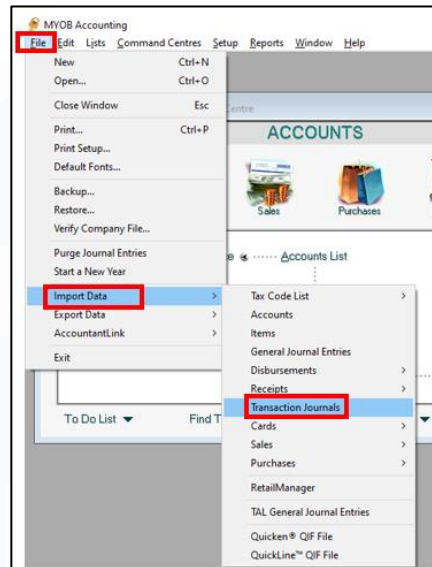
MYOB Accounting
File Edit Lists Command Centres Setup Reports Window Help

New Ctrl+N
Open... Ctrl+O
Close Window Esc
Print... Ctrl+P
Print Setup...
Default Fonts...
Backup...
Restore...
Verify Company File...
Purge Journal Entries
Start a New Year
Import Data
Export Data
AccountantLink
Exit

Centre
ACCOUNTS
Sales
Purchases
Accounts List
To Do List
Find T

Tax Code List
Accounts
Items
General Journal Entries
Disbursements
Receipts
Transaction Journals
Cards
Sales
Purchases
RetailManager
TAL General Journal Entries
Quicken® QIF File
QuickLine™ QIF File